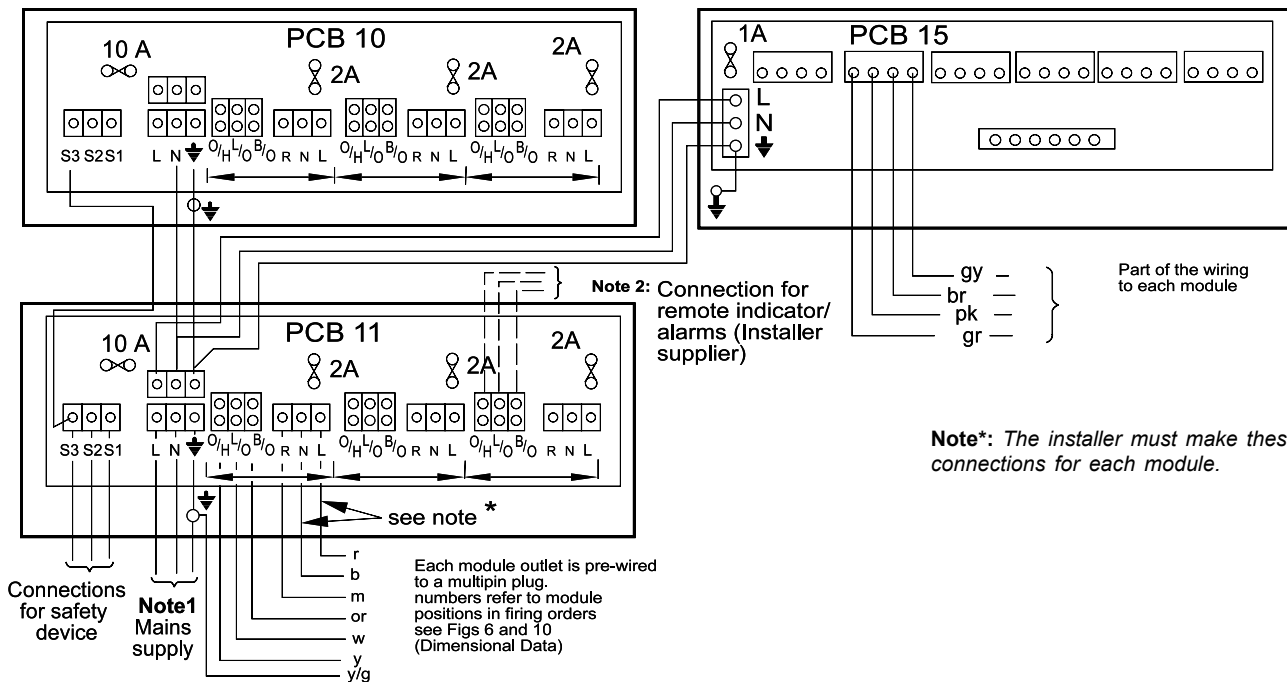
PCB 10

10 A

2A

2A

2A

S3 S2 S1

L N

O/H L/O B/O R N L

O/H L/O B/O R N L

O/H L/O B/O R N L

PCB 15

1A

L

N

gy

br

pk

gr

Part of the wiring to each module

Note 2: Connection for remote indicator/ alarms (Installer supplier)

PCB 11

10 A

2A

2A

2A

S3 S2 S1

L N

O/H L/O B/O R N L

O/H L/O B/O R N L

O/H L/O B/O R N L

see note *

Note*: The installer must make thes connections for each module.

r

b

m

or

w

y

y/g

Each module outlet is pre-wired to a multipin plug. numbers refer to module positions in firing orders see Figs 6 and 10 (Dimensional Data)

Connections for safety device

Note1 Mains supply